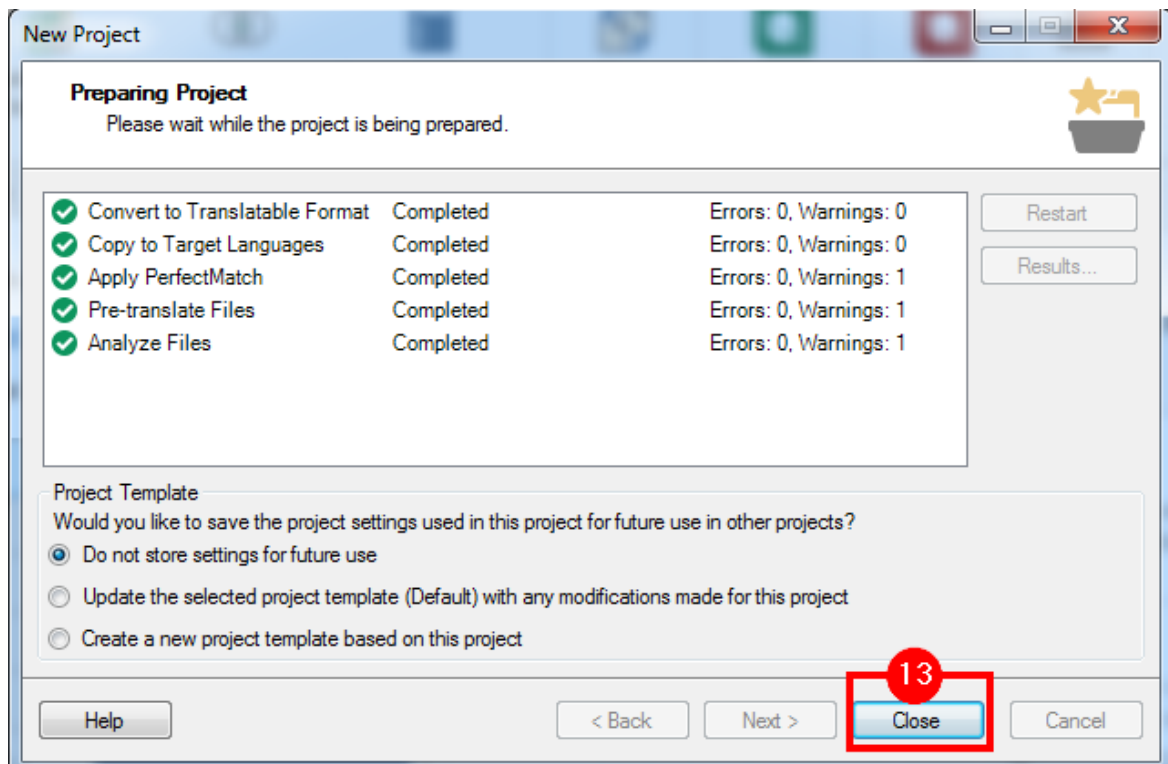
New Project

Preparing Project
Please wait while the project is being prepared.

| | | |
|---|---|---|
| Convert to Translatable Format | Completed | Errors: 0, Warnings: 0 |
| Copy to Target Languages | Completed | Errors: 0, Warnings: 0 |
| Apply PerfectMatch | Completed | Errors: 0, Warnings: 1 |
| Pre-translate Files | Completed | Errors: 0, Warnings: 1 |
| Analyze Files | Completed | Errors: 0, Warnings: 1 |

Restart
Results...

Project Template
Would you like to save the project settings used in this project for future use in other projects?
Do not store settings for future use
Update the selected project template (Default) with any modifications made for this project
Create a new project template based on this project

13

Help
< Back
Next >
Close
Cancel